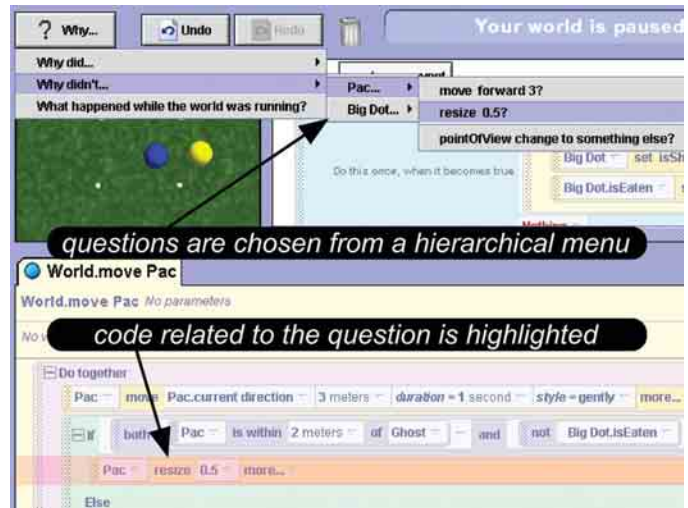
? Why... Undo Redo Your world is paused

Why did...
Why didn't...
What happened while the world was running?

Pac...
Big Dot...

move forward 3?
resize 0.5?
pointOfView change to something else?

Do this once, when it becomes true

Big Dot set isSh

Big Dot.isEaten

Nothing

questions are chosen from a hierarchical menu

World.move Pac

World.move Pac No parameters

No v

code related to the question is highlighted

Do together

Pac move Pac.current direction 3 meters duration = 1 second style = gently more...

If both Pac is within 2 meters of Ghost and not Big Dot.isEaten

Pac resize 0.5 more...

Else